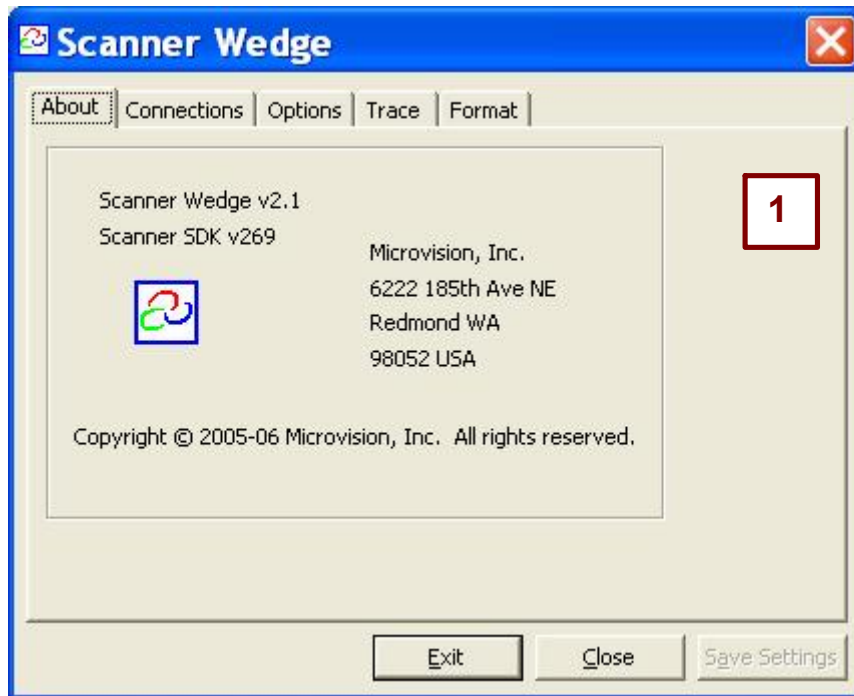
Scanner Wedge

About | Connections | Options | Trace | Format

Scanner Wedge v2.1
Scanner SDK v269

Microvision, Inc.
6222 185th Ave NE
Redmond WA
98052 USA

Copyright © 2005-06 Microvision, Inc. All rights reserved.

1

Exit Close Save Settings